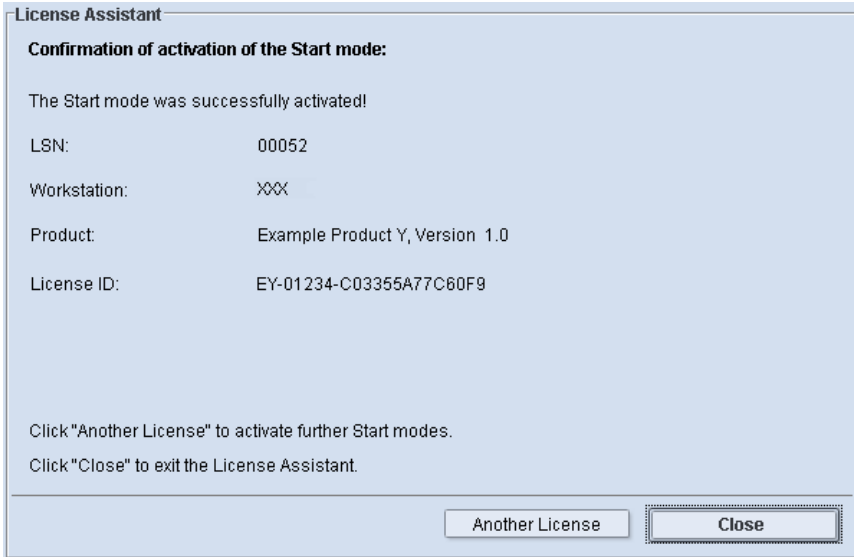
License Assistant

Confirmation of activation of the Start mode:

The Start mode was successfully activated!

| | |
|---|---|
| LSN: | 00052 |
| Workstation: | XXX |
| Product: | Example Product Y, Version 1.0 |
| License ID: | EY-01234-C03355A77C60F9 |

Click "Another License" to activate further Start modes.

Click "Close" to exit the License Assistant.

Another License

Close